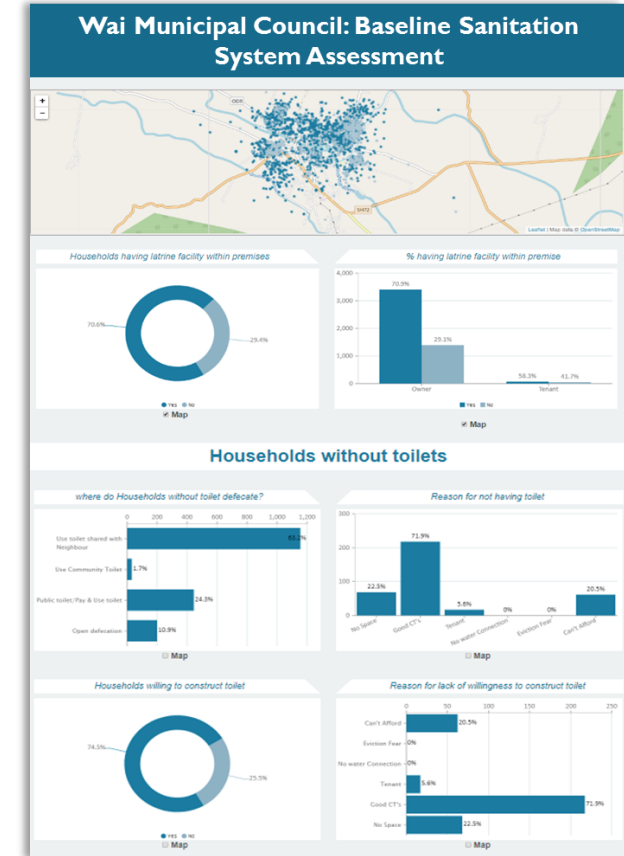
Wai Municipal Council: Baseline Sanitation System Assessment

+
−

Leaflet | Map data © OpenStreetMap

Households having latrine facility within premises

70.6%

29.4%

Yes No

Map

% having latrine facility within premise

4,000
3,000
2,000
1,000
0

70.9%
29.1%
58.3%
41.7%

Owner
Tenant

Yes No

Map

Households without toilets

where do Households without toilet defecate?

0 200 400 600 800 1,000 1,200

Use toilet shared with Neighbour
63.2%
Use Community Toilet
1.7%
Public toilet/Pay & Use toilet
24.3%
Open defecation
10.9%

Map

Reason for not having toilet

300
200
100
0

22.5%
71.9%
5.6%
0%
0%
20.5%

No Space
Good CT's
Tenant
No water Connection
Eviction Fear
Can't Afford

Map

Households willing to construct toilet

74.5%

25.5%

Yes No

Map

Reason for lack of willingness to construct toilet

0 50 100 150 200 250

Can't Afford
20.5%
Eviction Fear
0%
No water Connection
0%
Tenant
5.6%
Good CT's
71.9%
No Space
22.5%

Map